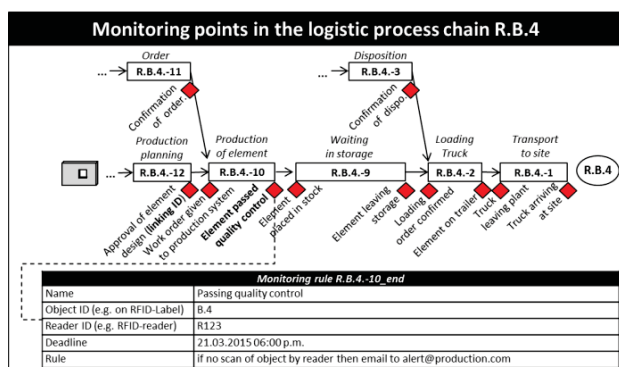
Monitoring points in the logistic process chain R.B.4

Order
... R.B.4.-11
Confirmation of order

Disposition
... R.B.4.-3
Confirmation of dispo

Production planning
R.B.4.-12

Production of element
R.B.4.-10

Waiting in storage
R.B.4.-9

Loading Truck
R.B.4.-2

Transport to site
R.B.4.-1

R.B.4

Approval of element design (linking ID)
Work order given to production system
Element passed quality control
Element placed in stock
Element leaving storage
Loading order confirmed
Element on trailer
Truck leaving plant
Truck arriving at site

| Monitoring rule R.B.4.-10_end | |
|---|---|
| Name | Passing quality control |
| Object ID (e.g. on RFID-Label) | B.4 |
| Reader ID (e.g. RFID-reader) | R123 |
| Deadline | 21.03.2015 06:00 p.m. |
| Rule | if no scan of object by reader then email to alert@production.com |